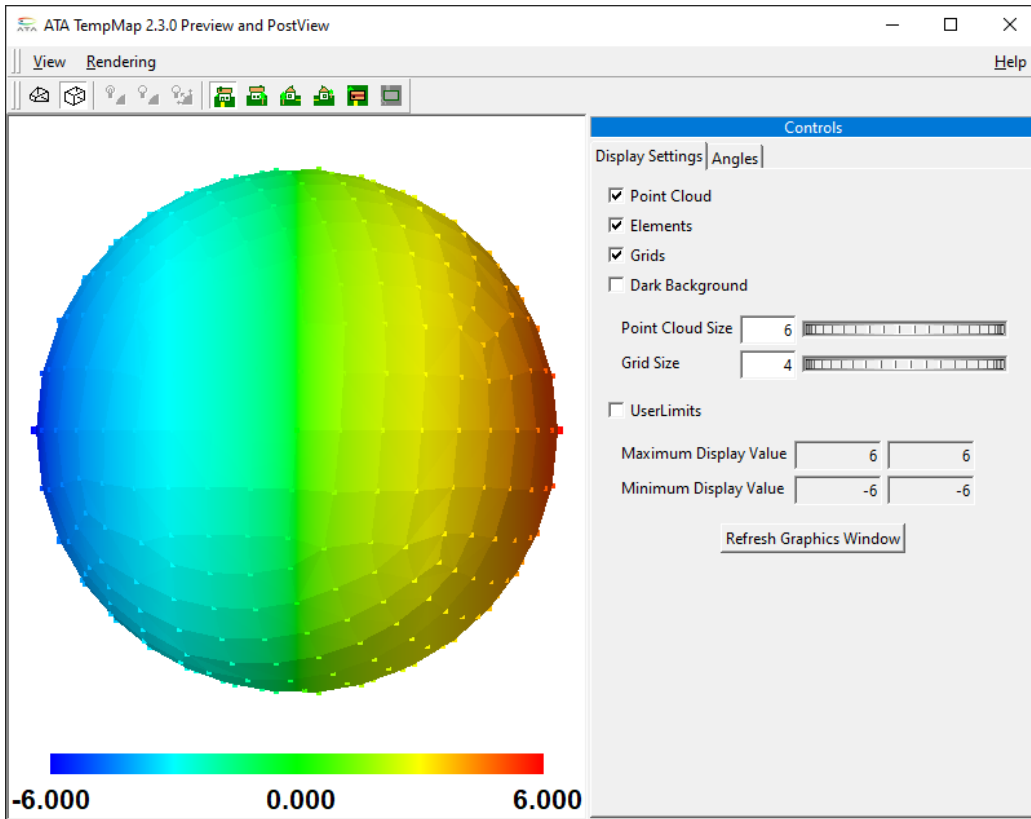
ATA TempMap 2.3.0 Preview and PostView

View Rendering Help

Controls

Display Settings Angles

Point Cloud
Elements
Grids
Dark Background

Point Cloud Size 6
Grid Size 4

UserLimits

Maximum Display Value 6 6
Minimum Display Value -6 -6

Refresh Graphics Window

-6.000 0.000 6.000